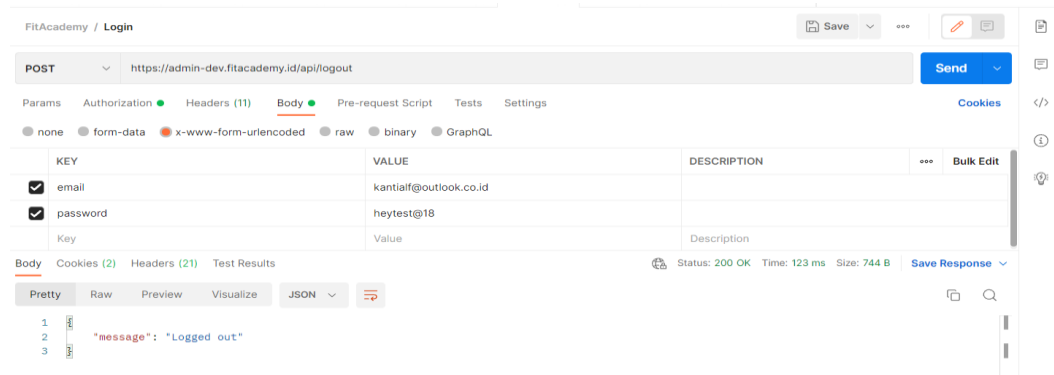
FitAcademy / Login

Save

POST https://admin-dev.fitacademy.id/api/logout

Send

Params Authorization Headers (11) Body Pre-request Script Tests Settings Cookies

none form-data x-www-form-urlencoded raw binary GraphQL

| KEY | VALUE | DESCRIPTION | ooo Bulk Edit |
|---|---|---|---|
| email | kantialf@outlook.co.id | | |
| password | heytest@18 | | |
| Key | Value | Description | |

Body Cookies (2) Headers (21) Test Results Status: 200 OK Time: 123 ms Size: 744 B Save Response

Pretty Raw Preview Visualize JSON

1 {
2 "message": "Logged out"
3 }